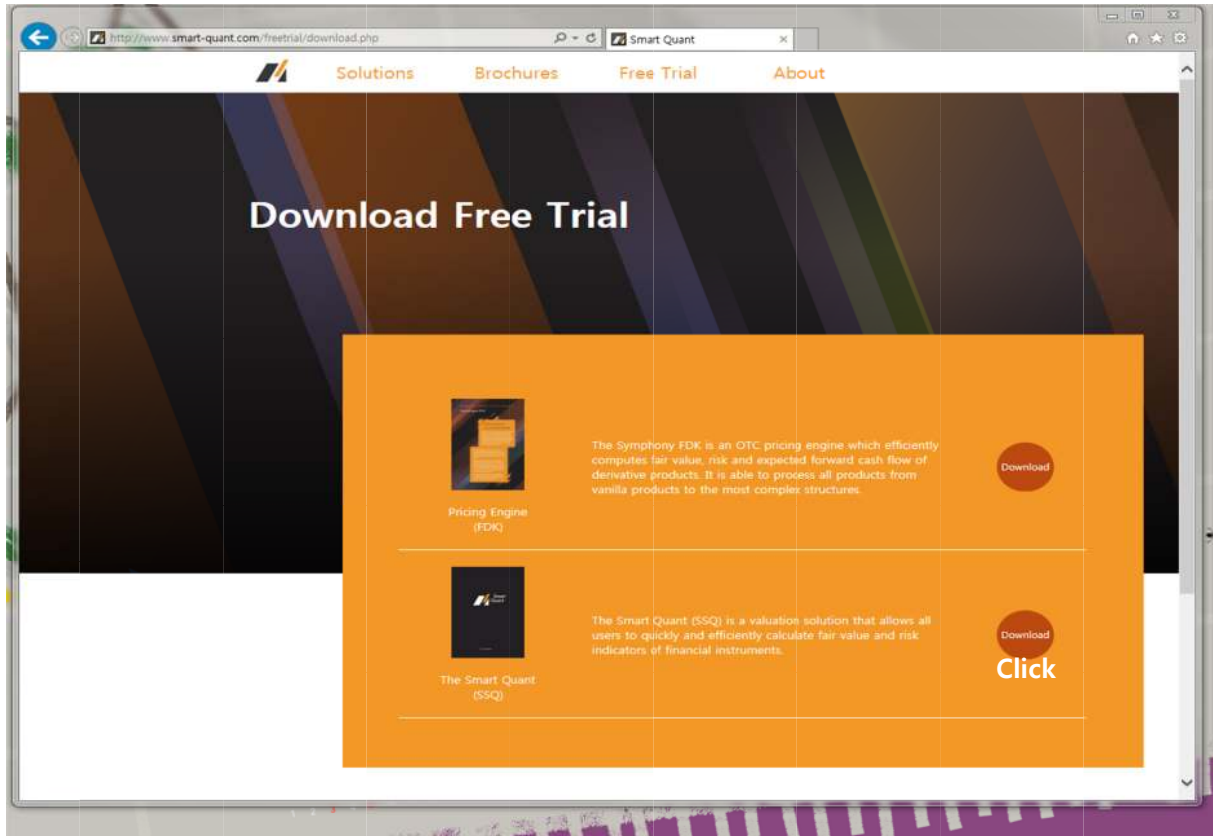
http://www.smart-quant.com/freetrial/download.php

Smart Quant

Solutions Brochures Free Trial About

Download Free Trial

Pricing Engine (FDK)

The Symphony FDK is an OTC pricing engine which efficiently computes fair value, risk and expected forward cash flow of derivative products. It is able to process all products from vanilla products to the most complex structures.

Download

Smart Quant

The Smart Quant (SSQ)

The Smart Quant (SSQ) is a valuation solution that allows all users to quickly and efficiently calculate fair value and risk indicators of financial instruments.

Download

Click